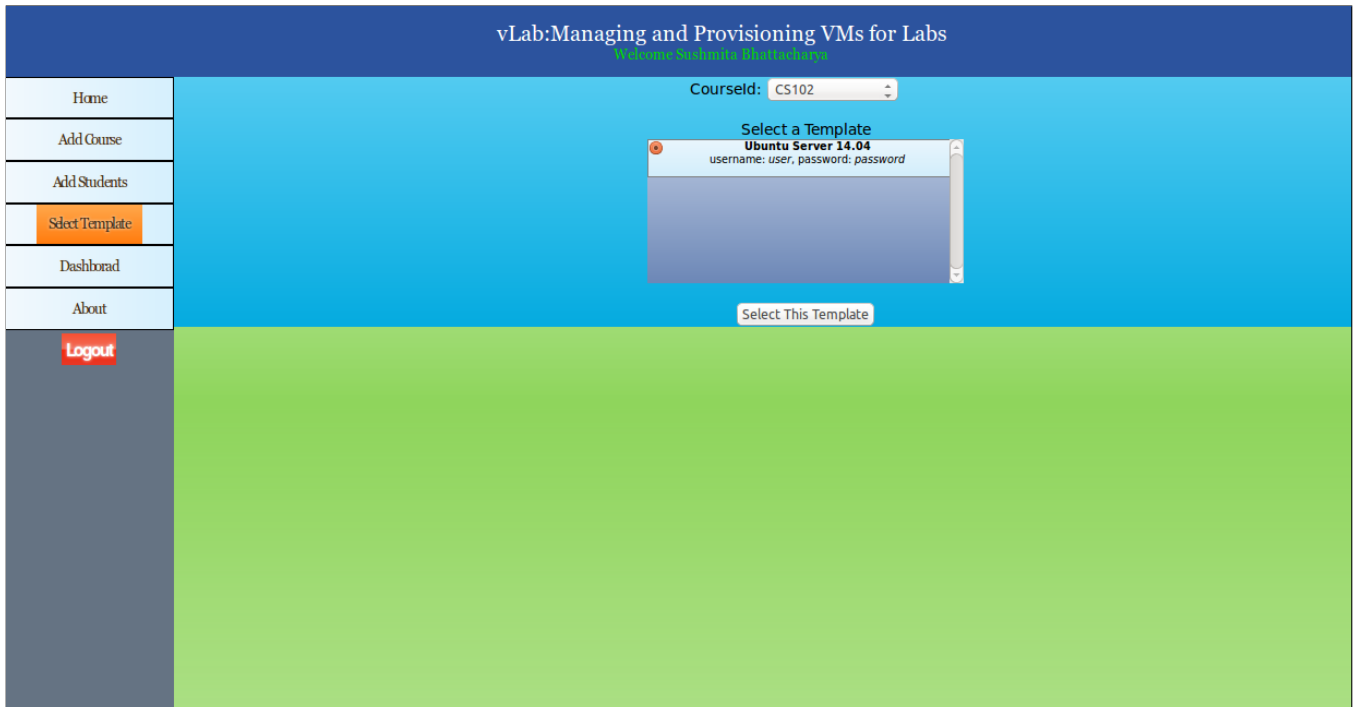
vLab:Managing and Provisioning VMs for Labs
Welcome Sushmita Bhattacharya

Home
Add Course
Add Students
Select Template
Dashborad
About
Logout

CourseId: CS102

Select a Template

Ubuntu Server 14.04
username: user, password: password

Select This Template